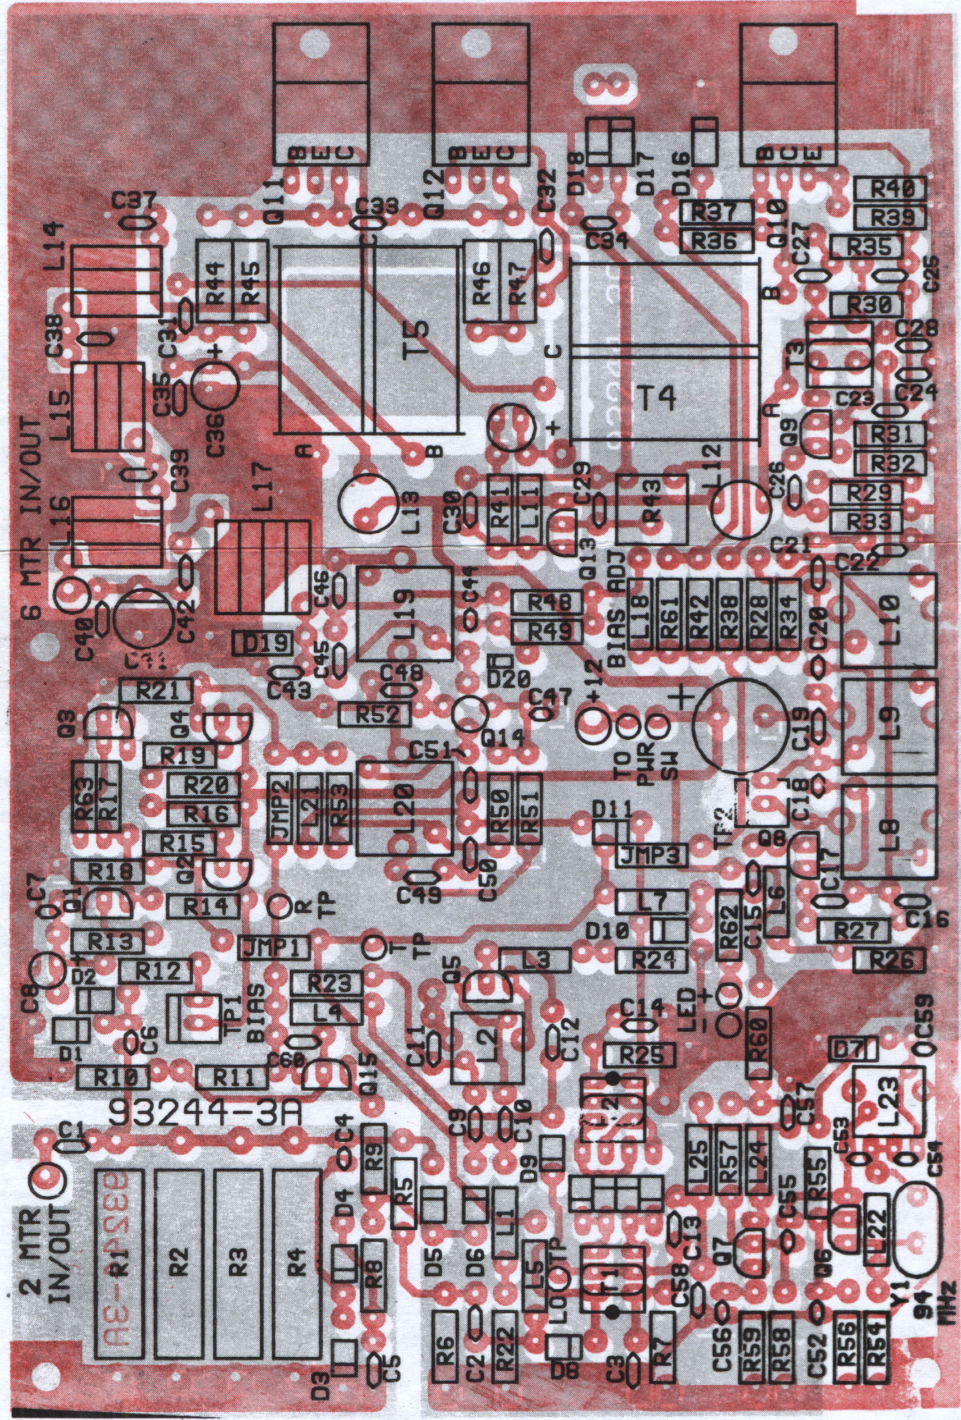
Q11 B E C
Q12 B E C
C32
D18
D17
D16
Q10 B C E
C37
C33
R37
R36
C34
C27
R40
R39
R35
C25
L14
R44
R45
R46
R47
B
R30
C38
C31
T5
C
T4
T3
C28
C24
L15
C35
C36
A
B
C23
A
Q9
R31
R32
C39
L12
C26
R29
R33
L16
L17
L13
C30
R41
L11
C29
R43
Q13
C21
C22
6 MTR IN/OUT
C46
L19
C44
R48
R49
BIAS ADJ
L18
R61
R42
R38
R28
R34
C20
L10
C40
C41
C42
D19
C45
D20
+12
C43
C48
C47
R21
R52
Q3
Q4
Q14
TO PWR SW
C19
L9
R19
C51
R63
R17
R20
R16
JMP2
L21
R53
L20
R50
R51
D11
TP2
C18
R15
Q8
L8
C7
R18
Q2
JMP3
Q1
R14
R TP
C49
C50
L7
C17
L6
C16
R13
JMP1
T TP
D10
R62
C15
R27
D2
R12
Q5
L3
R24
R26
C8
R23
C14
LED
TP1 BIAS
L4
C11
L2
C12
R25
R60
D1
C6
C60
Q15
D7
OC59
R10
R11
93244-3A
C57
L23
C1
C4
R9
C9
C10
L25
R57
L24
C53
C54
R5
D9
R55
D4
L1
C55
C13
L22
2 MTR IN/OUT
R1
R2
R3
R4
D5
D6
T1
Q7
Q6
Y1
94 MHz
R8
L5
L0 TP
C58
D3
C5
R6
C2
R22
D8
C3
R7
C56
R59
R58
C52
R56
R54
93244-3A